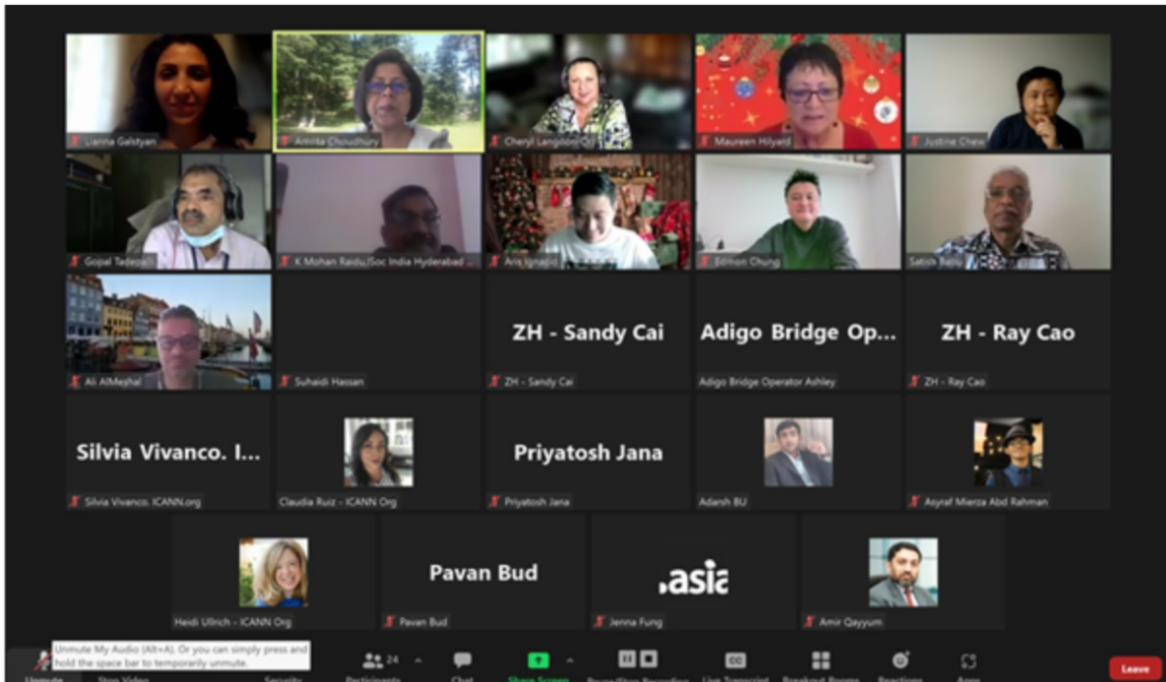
Lianna Galstyan

Amrita Choudhury

Cheryl Langdon-Orr

Maureen Hilyard

Justine Chew

Gopal Tadepalli

K Mohan Raidu|Soc India Hyderabad ...

Aris Ignacio

Edmon Chung

Satish Babu

Ali AlMeshal

Suhaidi Hassan

ZH - Sandy Cai

ZH - Sandy Cai

Adigo Bridge Op...

Adigo Bridge Operator Ashley

ZH - Ray Cao

ZH - Ray Cao

Silvia Vivanco. I...

Silvia Vivanco. ICANN.org

Claudia Ruiz - ICANN Org

Priyatosh Jana

Priyatosh Jana

Adarsh BU

Asyraf Mierza Abd Rahman

Heidi Ullrich - ICANN Org

Pavan Bud

Pavan Bud

.asia

Jenna Fung

Amir Qayyum

Unmute My Audio (Alt+A). Or you can simply press and hold the space bar to temporarily unmute.

Unmute

Stop Video

Security

24

Participants

Chat

Share Screen

Pause/Stop Recording

Live Transcript

Breakout Rooms

Reactions

Apps

Leave